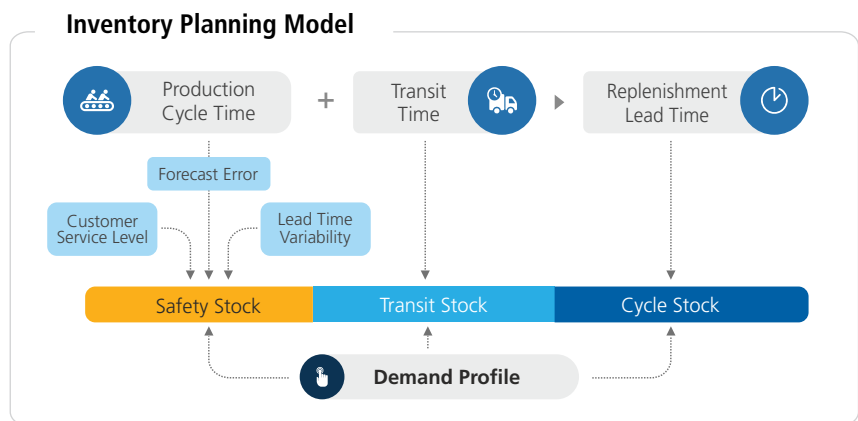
Inventory Planning Model

Production Cycle Time + Transit Time Replenishment Lead Time

Forecast Error

Customer Service Level

Lead Time Variability

Safety Stock

Transit Stock

Cycle Stock

Demand Profile